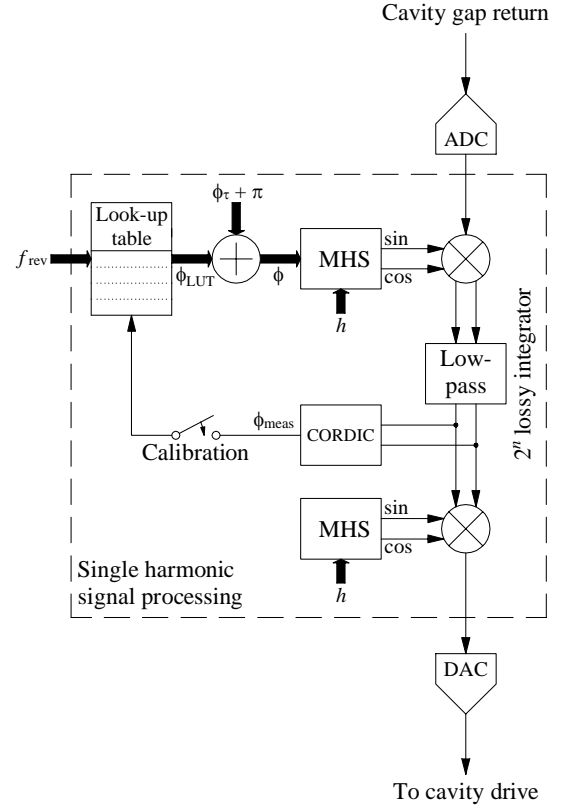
Cavity gap return

ADC

Look-up table

$\phi_\tau + \pi$

$f_{\text{rev}}$

$\phi_{\text{LUT}}$

$\phi$

MHS

sin

cos

$h$

Low-pass

$2^n$ lossy integrator

$\phi_{\text{meas}}$

CORDIC

Calibration

MHS

sin

cos

$h$

Single harmonic signal processing

DAC

To cavity drive